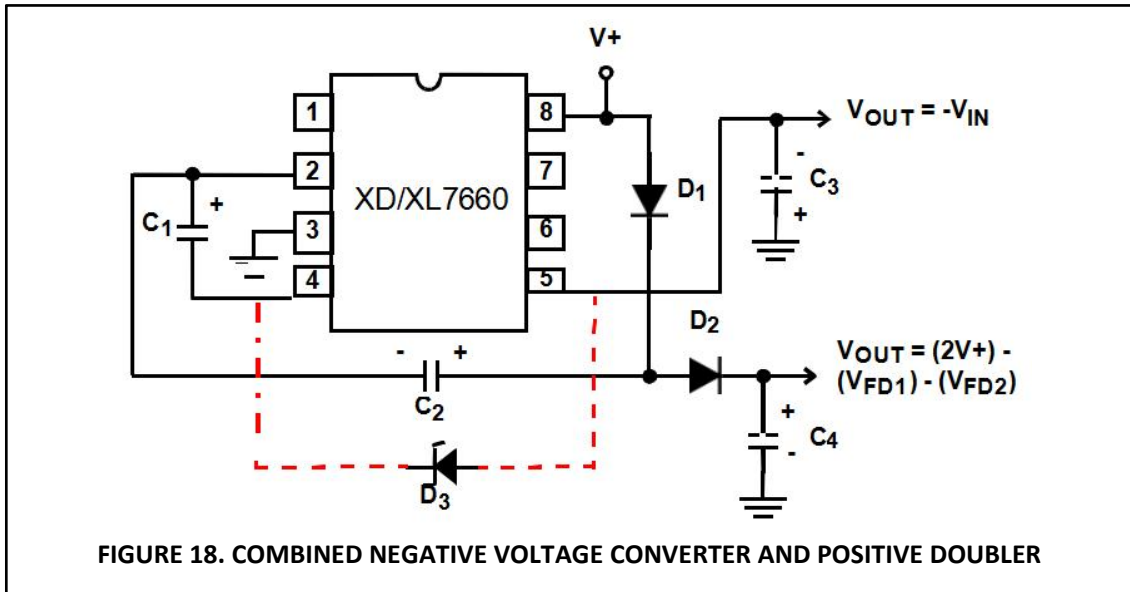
V+

1

2

3

4

XD/XL7660

8

7

6

5

$C_1$

+

$D_1$

$V_{OUT} = -V_{IN}$

-

$C_3$

+

$D_2$

-

+

$C_2$

$V_{OUT} = (2V+) - (V_{FD1}) - (V_{FD2})$

+

$C_4$

-

$D_3$

FIGURE 18. COMBINED NEGATIVE VOLTAGE CONVERTER AND POSITIVE DOUBLER